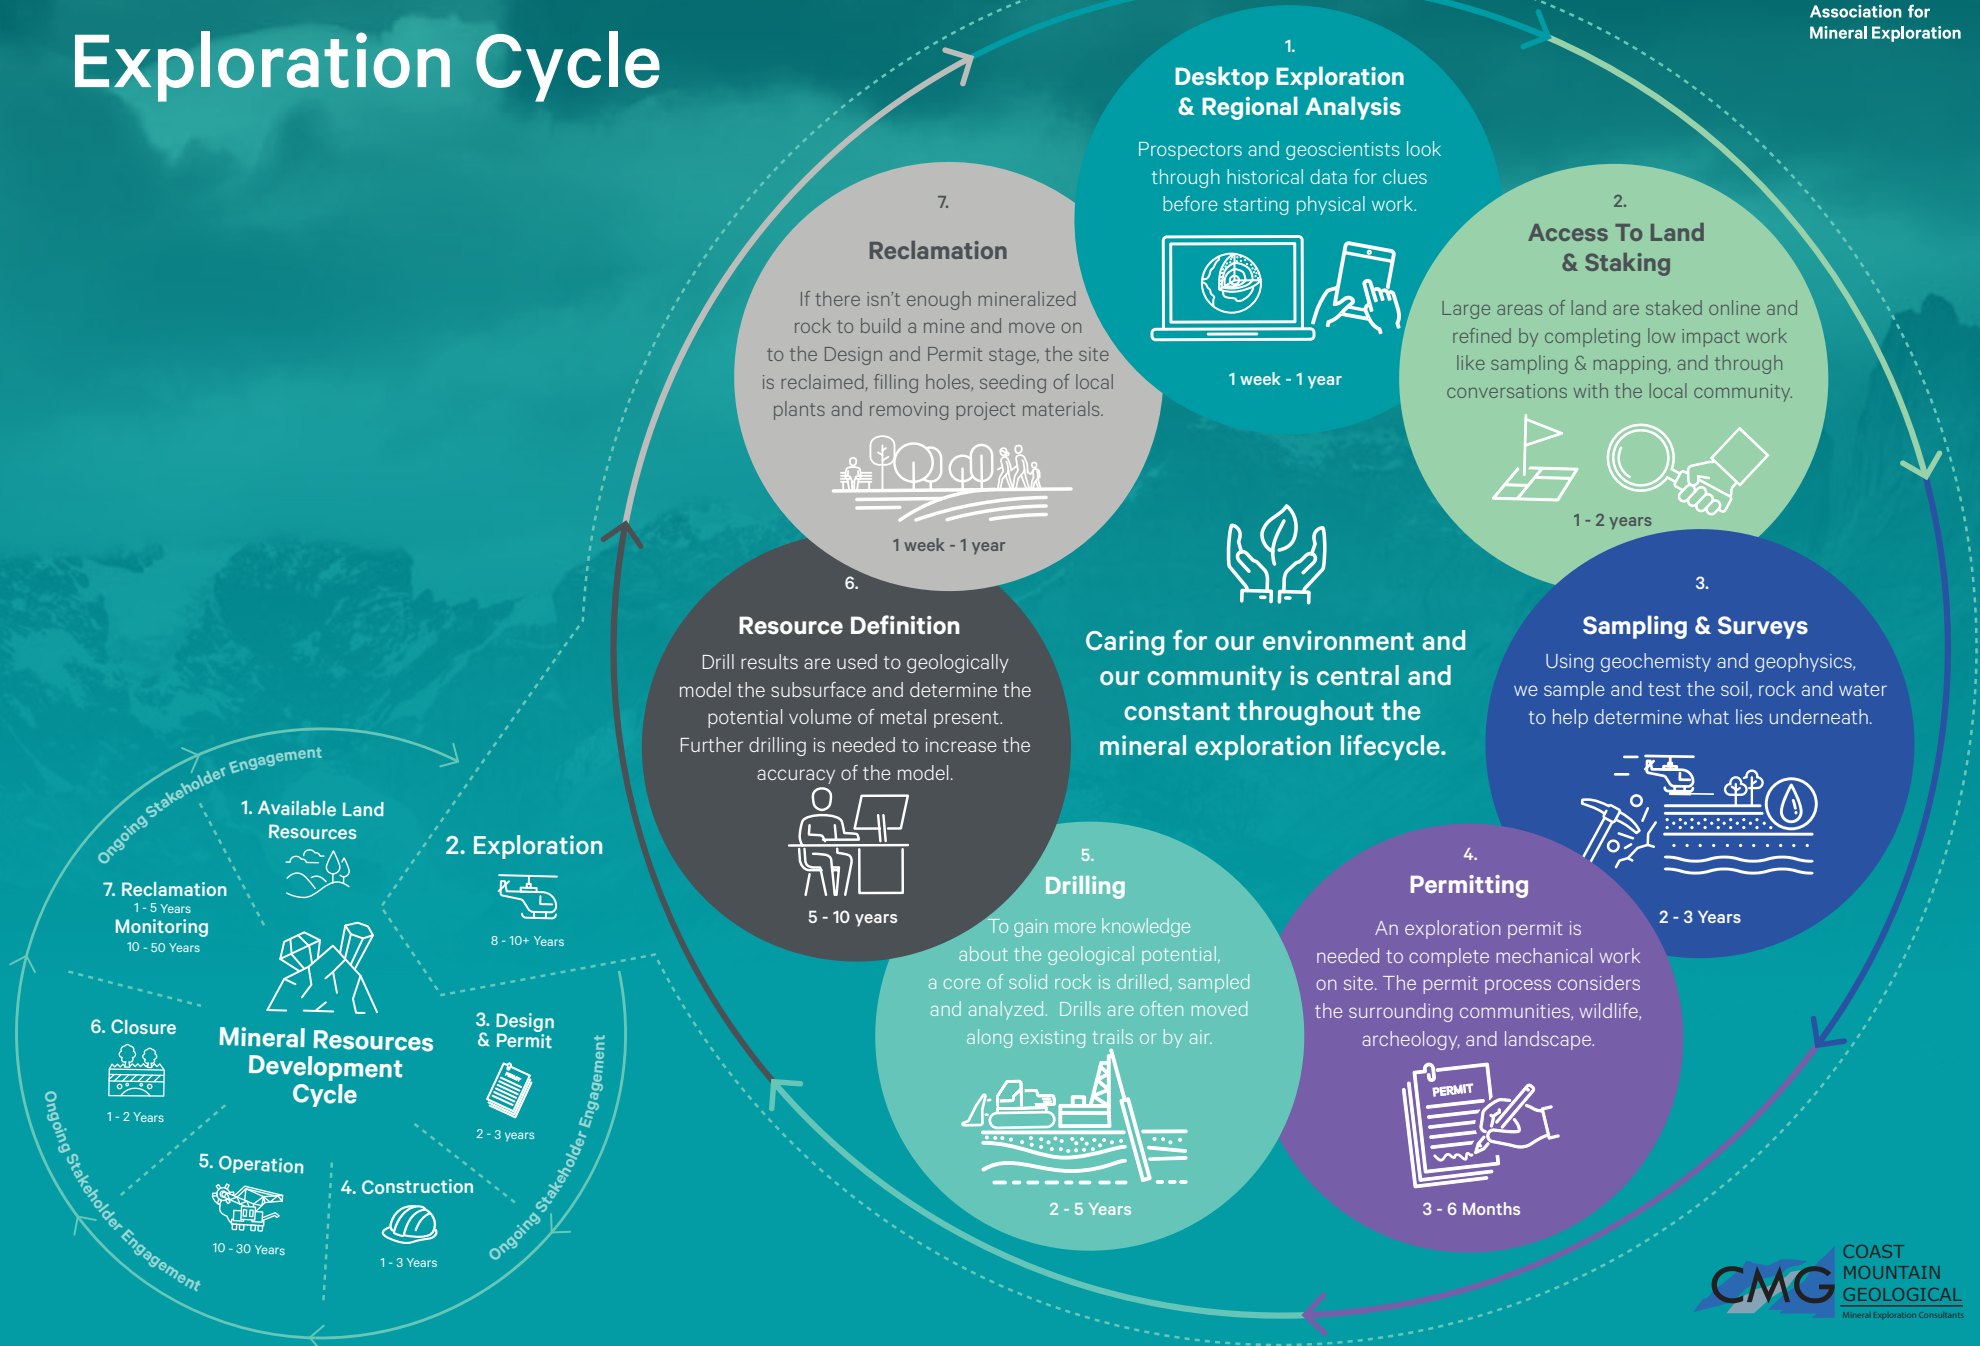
Exploration Cycle

Association for Mineral Exploration

1.
Desktop Exploration & Regional Analysis
Prospectors and geoscientists look through historical data for clues before starting physical work.
1 week - 1 year

2.
Access To Land & Staking
Large areas of land are staked online and refined by completing low impact work like sampling & mapping, and through conversations with the local community.
1 - 2 years

3.
Sampling & Surveys
Using geochemistry and geophysics, we sample and test the soil, rock and water to help determine what lies underneath.
2 - 3 Years

4.
Permitting
An exploration permit is needed to complete mechanical work on site. The permit process considers the surrounding communities, wildlife, archeology, and landscape.
PERMIT
3 - 6 Months

5.
Drilling
To gain more knowledge about the geological potential, a core of solid rock is drilled, sampled and analyzed. Drills are often moved along existing trails or by air.
2 - 5 Years

6.
Resource Definition
Drill results are used to geologically model the subsurface and determine the potential volume of metal present. Further drilling is needed to increase the accuracy of the model.
5 - 10 years

7.
Reclamation
If there isn't enough mineralized rock to build a mine and move on to the Design and Permit stage, the site is reclaimed, filling holes, seeding of local plants and removing project materials.
1 week - 1 year

Caring for our environment and our community is central and constant throughout the mineral exploration lifecycle.

Ongoing Stakeholder Engagement
1. Available Land Resources
2. Exploration
8 - 10+ Years
3. Design & Permit
2 - 3 years
4. Construction
1 - 3 Years
5. Operation
10 - 30 Years
6. Closure
1 - 2 Years
7. Reclamation
1 - 5 Years
Monitoring
10 - 50 Years
Mineral Resources Development Cycle
Ongoing Stakeholder Engagement
Ongoing Stakeholder Engagement

CMG COAST MOUNTAIN GEOLOGICAL
Mineral Exploration Consultants